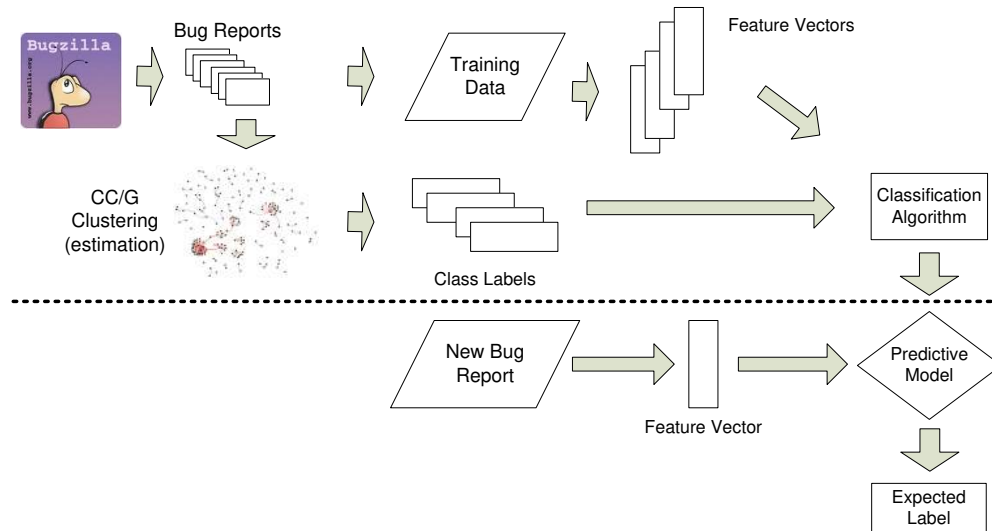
Bugzilla

www.bugzilla.org

Bug Reports

Training Data

Feature Vectors

CC/G Clustering (estimation)

Class Labels

Classification Algorithm

New Bug Report

Feature Vector

Predictive Model

Expected Label